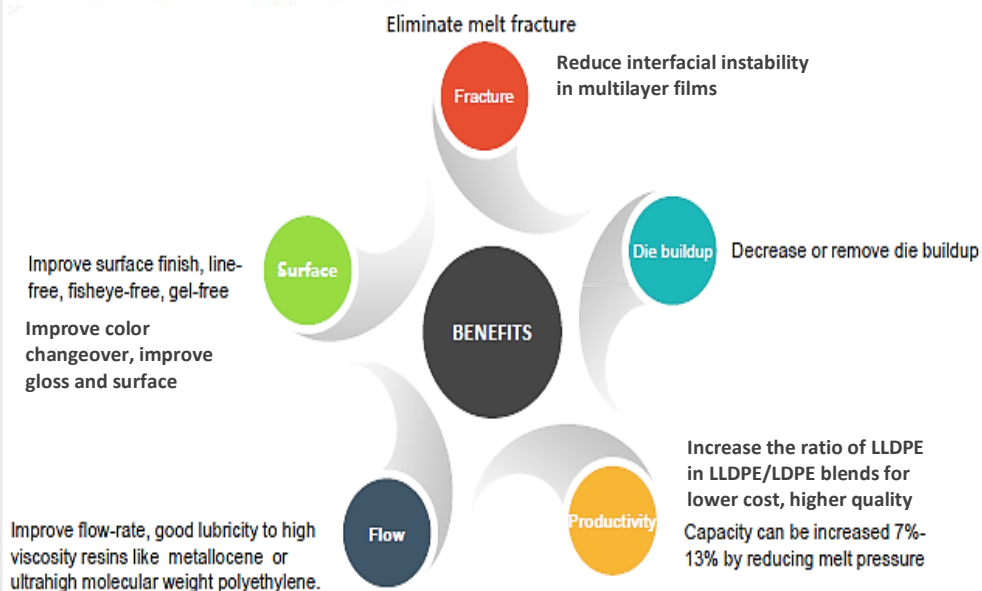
Eliminate melt fracture

Fracture

Reduce interfacial instability in multilayer films

Die buildup

Decrease or remove die buildup

Surface

Improve surface finish, line-free, fisheye-free, gel-free

Improve color changeover, improve gloss and surface

BENEFITS

Increase the ratio of LLDPE in LLDPE/LDPE blends for lower cost, higher quality

Productivity

Capacity can be increased 7%-13% by reducing melt pressure

Flow

Improve flow-rate, good lubricity to high viscosity resins like metallocene or ultrahigh molecular weight polyethylene.